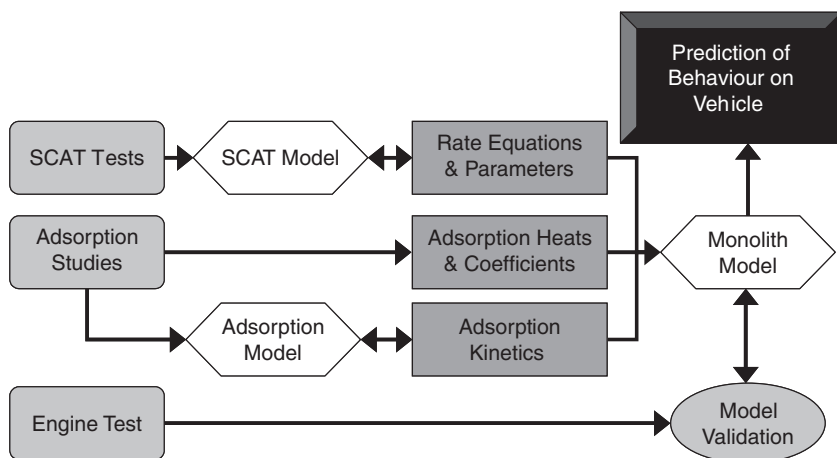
Prediction of Behaviour on Vehicle

SCAT Tests

SCAT Model

Rate Equations & Parameters

Adsorption Studies

Adsorption Heats & Coefficients

Monolith Model

Adsorption Model

Adsorption Kinetics

Engine Test

Model Validation